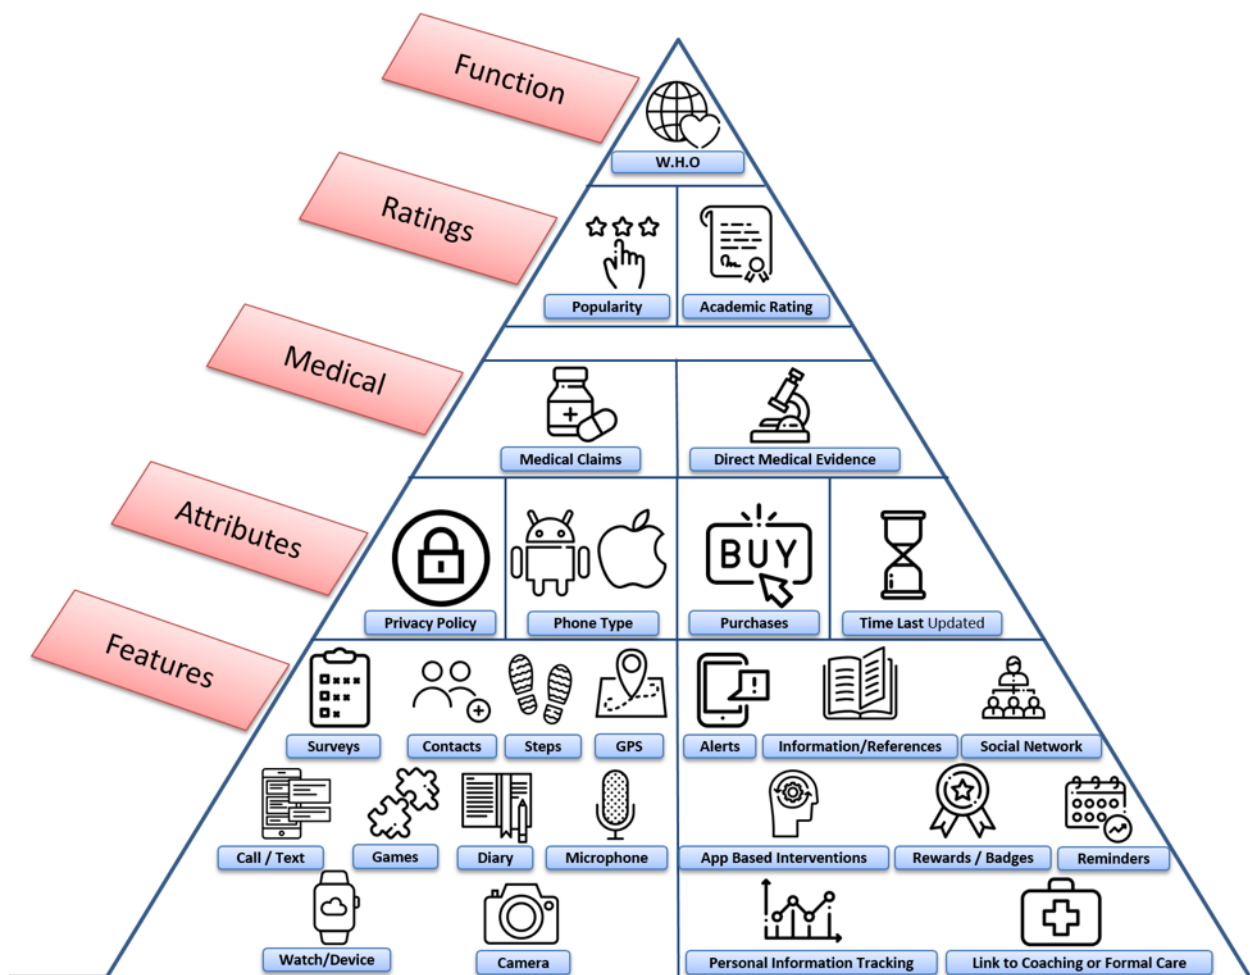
Function

W.H.O

Ratings

Popularity

Academic Rating

Medical

Medical Claims

Direct Medical Evidence

Attributes

Privacy Policy

Phone Type

BUY

Purchases

Time Last Updated

Features

Surveys

Contacts

Steps

GPS

Alerts

Information/References

Social Network

Call / Text

Games

Diary

Microphone

App Based Interventions

Rewards / Badges

Reminders

Watch/Device

Camera

Personal Information Tracking

Link to Coaching or Formal Care